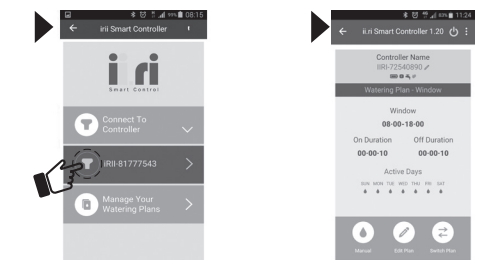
95% 08:15

irii Smart Controller

i rii

Smart Control

Connect To Controller

iRII-81777543

Manage Your Watering Plans

83% 11:24

ii.ri Smart Controller 1.20

Controller Name

IIRII-72540890

Watering Plan - Window

Window

08-00-18-00

On Duration

00-00-10

Off Duration

00-00-10

Active Days

SUN MON TUE WED THU FRI SAT

Manual

Edit Plan

Switch Plan